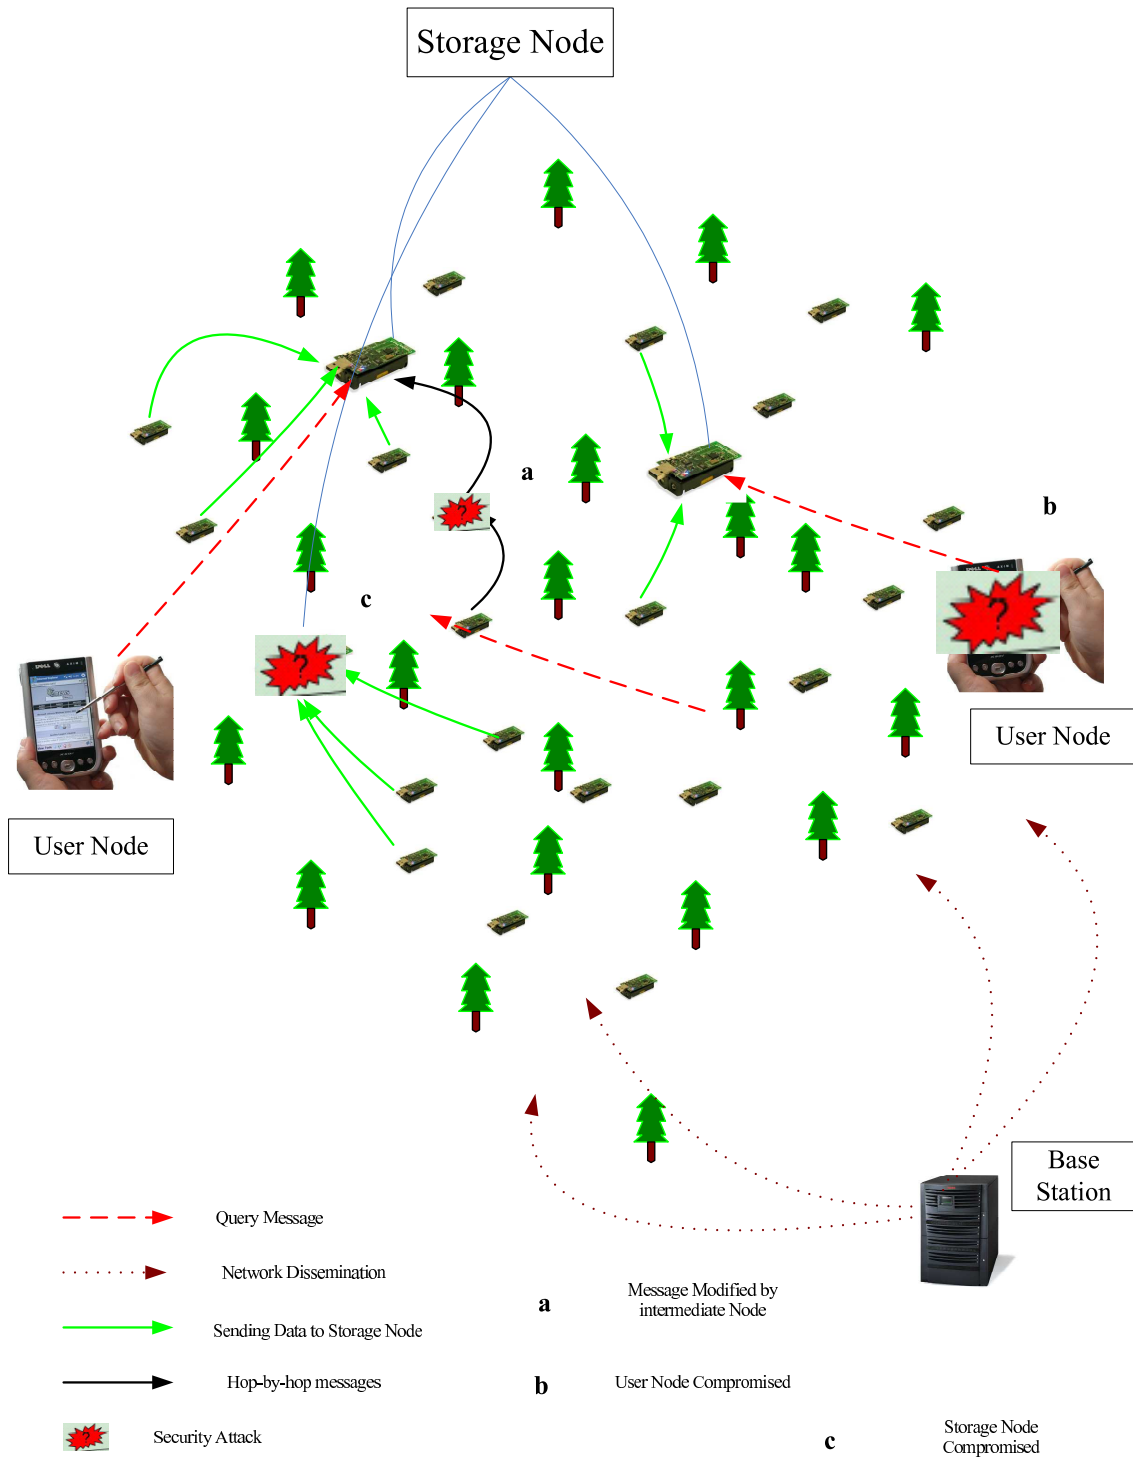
Storage Node

a

b

c

User Node

User Node

Base Station

Query Message

Network Dissemination

Sending Data to Storage Node

Hop-by-hop messages

Security Attack

a Message Modified by intermediate Node

b User Node Compromised

c Storage Node Compromised